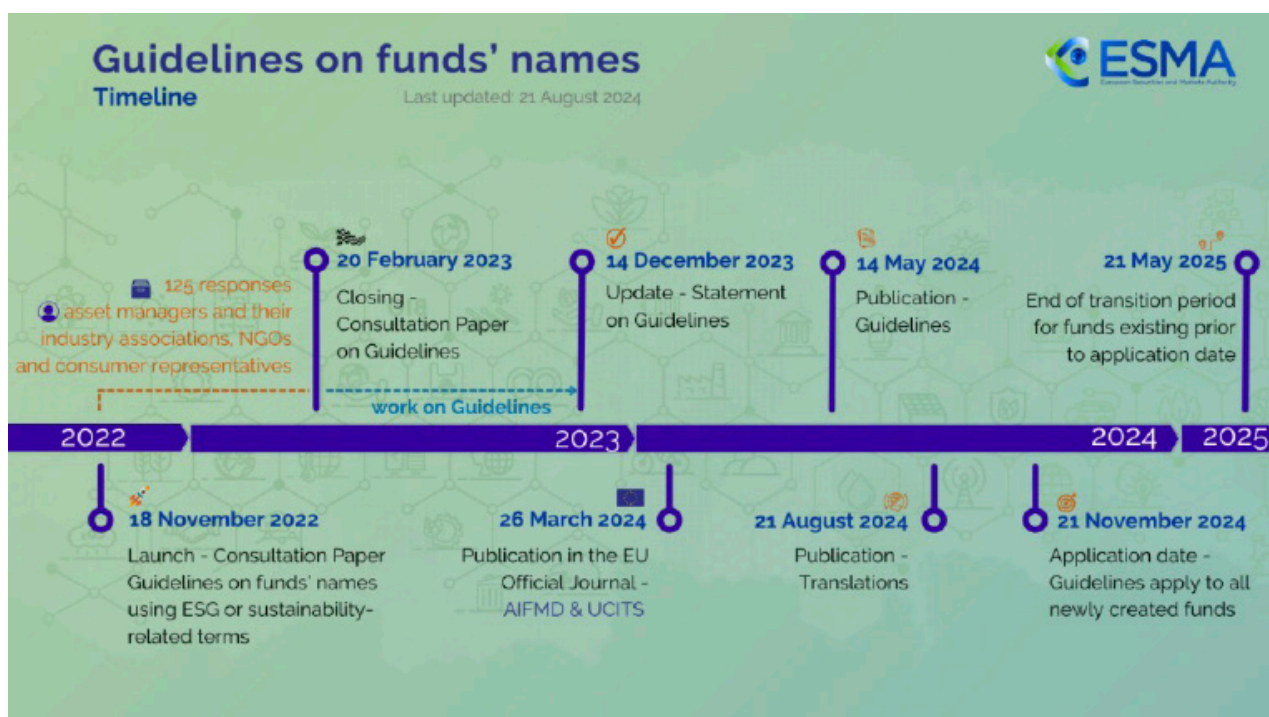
Guidelines on funds' names
Timeline

Last updated: 21 August 2024

ESMA
European Securities and Markets Authority

125 responses
asset managers and their industry associations, NGOs and consumer representatives

20 February 2023
Closing - Consultation Paper on Guidelines

work on Guidelines

14 December 2023
Update - Statement on Guidelines

14 May 2024
Publication - Guidelines

21 May 2025
End of transition period for funds existing prior to application date

2022

2023

2024

2025

18 November 2022
Launch - Consultation Paper Guidelines on funds' names using ESG or sustainability-related terms

26 March 2024
Publication in the EU Official Journal - AIFMD & UCITS

21 August 2024
Publication - Translations

21 November 2024
Application date - Guidelines apply to all newly created funds